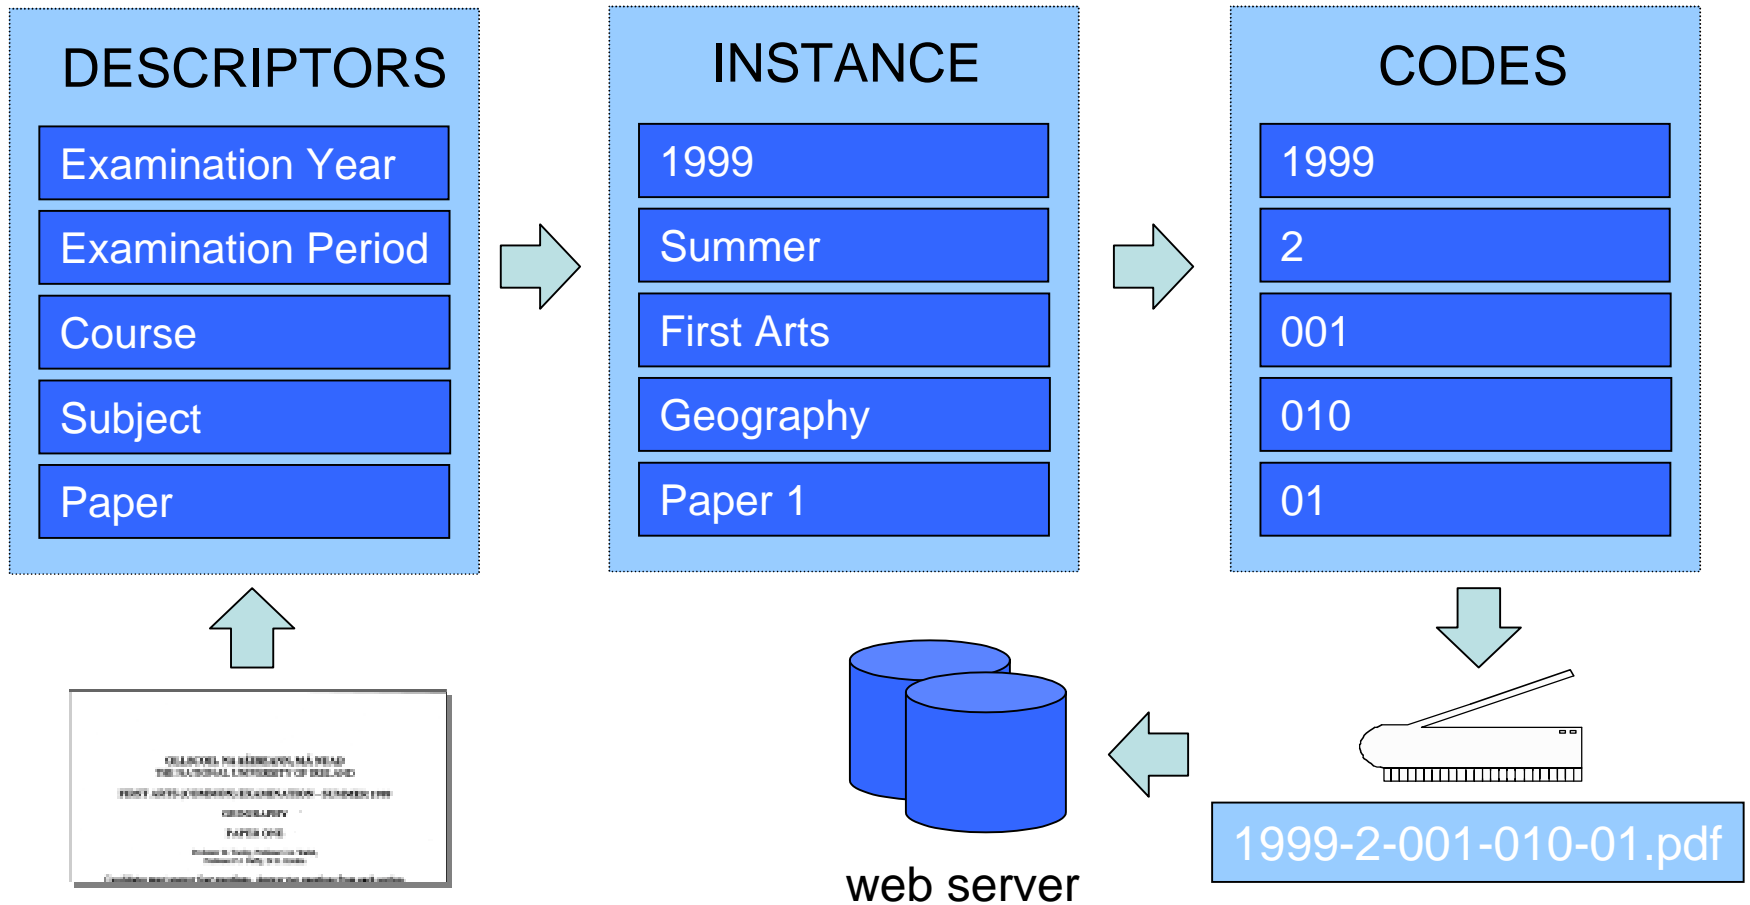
DESCRIPTORS

Examination Year

Examination Period

Course

Subject

Paper

INSTANCE

1999

Summer

First Arts

Geography

Paper 1

CODES

1999

2

001

010

01

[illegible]
THE NATIONAL UNIVERSITY OF IRELAND
FIRST ARTS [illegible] SUMMER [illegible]
GEOGRAPHY
PAPER ONE
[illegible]
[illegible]

web server

1999-2-001-010-01.pdf